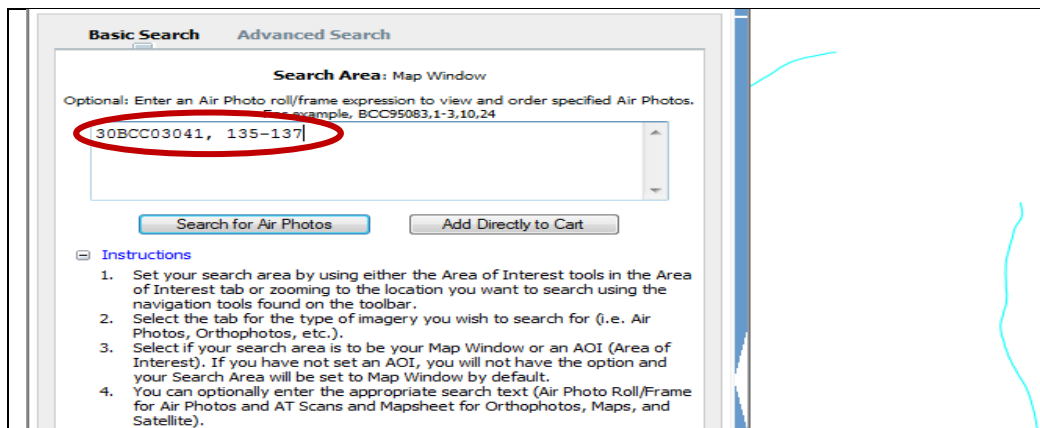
Basic Search Advanced Search

Search Area: Map Window

Optional: Enter an Air Photo roll/frame expression to view and order specified Air Photos. For example, BCC95083,1-3,10,24

30BCC03041, 135-137

Search for Air Photos

Add Directly to Cart

Instructions

1. Set your search area by using either the Area of Interest tools in the Area of Interest tab or zooming to the location you want to search using the navigation tools found on the toolbar.
2. Select the tab for the type of imagery you wish to search for (i.e. Air Photos, Orthophotos, etc.).
3. Select if your search area is to be your Map Window or an AOI (Area of Interest). If you have not set an AOI, you will not have the option and your Search Area will be set to Map Window by default.
4. You can optionally enter the appropriate search text (Air Photo Roll/Frame for Air Photos and AT Scans and Mapsheet for Orthophotos, Maps, and Satellite).